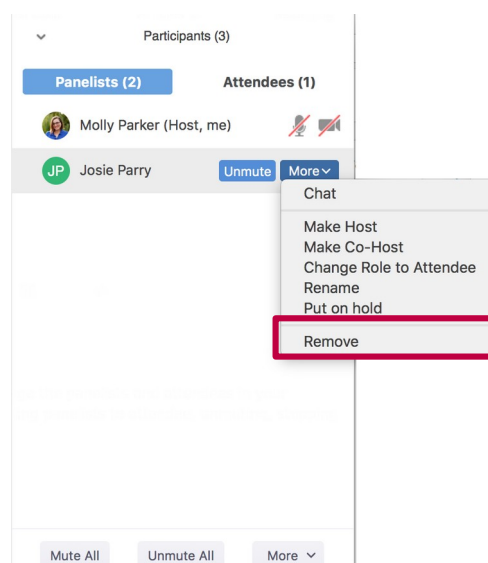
Participants (3)

Panelists (2)

Attendees (1)

Molly Parker (Host, me)

JP Josie Parry

Unmute

More

Chat

Make Host

Make Co-Host

Change Role to Attendee

Rename

Put on hold

Remove

Mute All

Unmute All

More